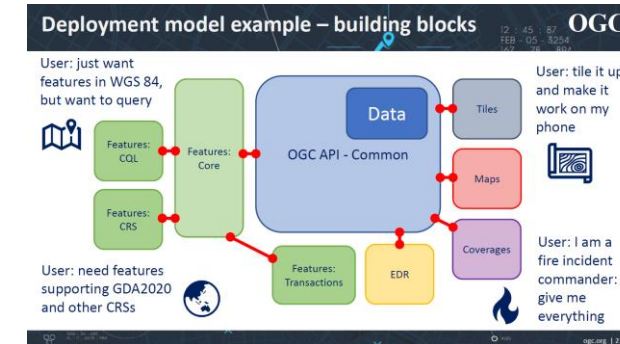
Deployment model example – building blocks

OGC

User: just want features in WGS 84, but want to query

Features: CQL

Features: CRS

Features: Core

Data

OGC API - Common

Tiles

Maps

Coverages

EDR

Features: Transactions

User: tile it up and make it work on my phone

User: need features supporting GDA2020 and other CRSs

User: I am a fire incident commander: give me everything

ogc.org | 2